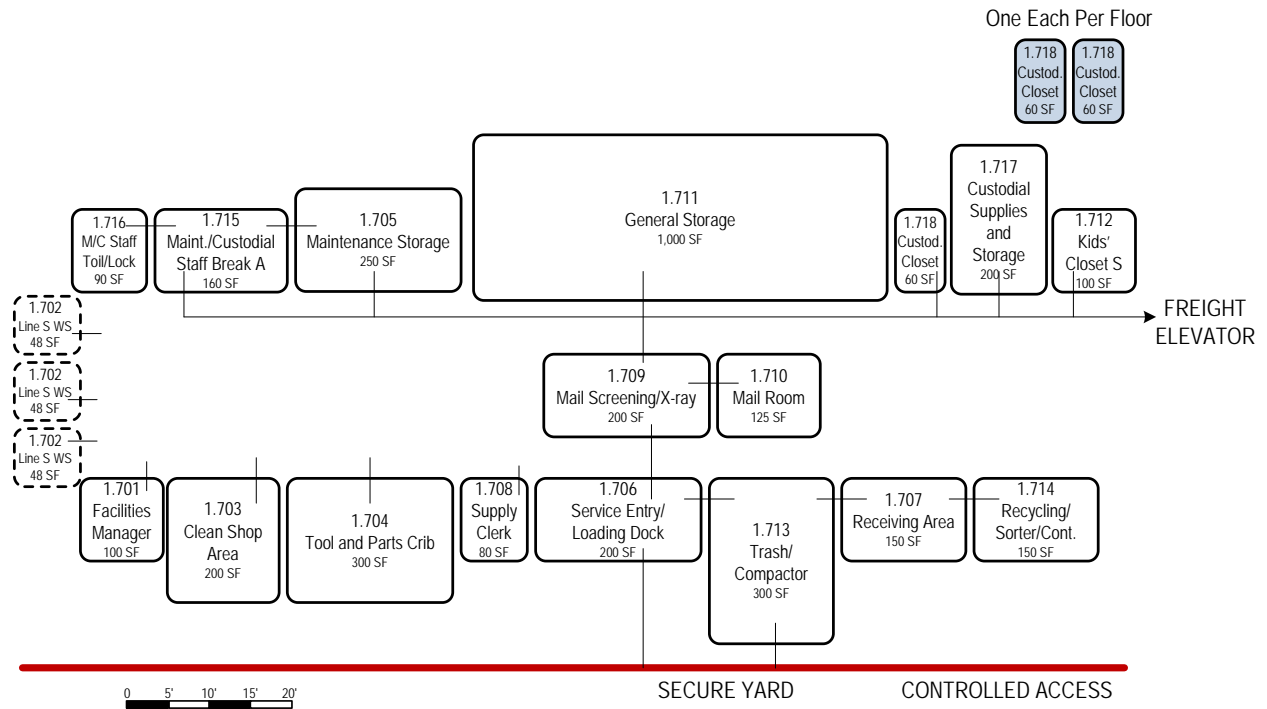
One Each Per Floor

1.718 Custod. Closet 60 SF

1.718 Custod. Closet 60 SF

1.716 M/C Staff Toil/Lock 90 SF

1.715 Maint./Custodial Staff Break A 160 SF

1.705 Maintenance Storage 250 SF

1.711 General Storage 1,000 SF

1.718 Custod. Closet 60 SF

1.717 Custodial Supplies and Storage 200 SF

1.712 Kids' Closet S 100 SF

FREIGHT ELEVATOR

1.702 Line S WS 48 SF

1.702 Line S WS 48 SF

1.702 Line S WS 48 SF

1.709 Mail Screening/X-ray 200 SF

1.710 Mail Room 125 SF

1.701 Facilities Manager 100 SF

1.703 Clean Shop Area 200 SF

1.704 Tool and Parts Crib 300 SF

1.708 Supply Clerk 80 SF

1.706 Service Entry/ Loading Dock 200 SF

1.713 Trash/ Compactor 300 SF

1.707 Receiving Area 150 SF

1.714 Recycling/ Sorter/Cont. 150 SF

0 5' 10' 15' 20'

SECURE YARD

CONTROLLED ACCESS